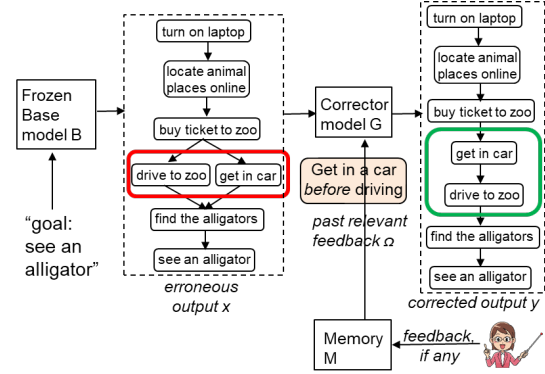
Frozen Base model B

"goal: see an alligator"

turn on laptop

locate animal places online

buy ticket to zoo

drive to zoo

get in car

find the alligators

see an alligator

erroneous output x

Corrector model G

Get in a car *before* driving

past relevant feedback Ω

Memory M

feedback, if any

turn on laptop

locate animal places online

buy ticket to zoo

get in car

drive to zoo

find the alligators

see an alligator

corrected output y